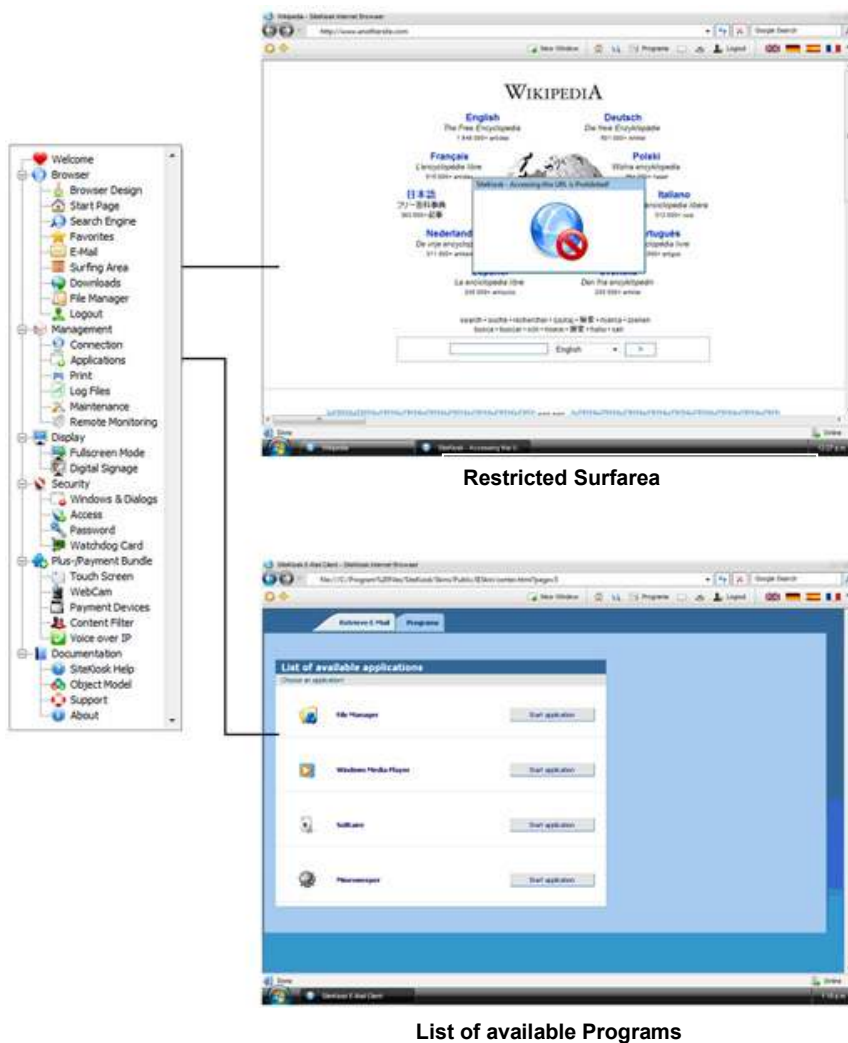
Welcome
Browser
Browser Design
Start Page
Search Engine
Favorites
E-Mail
Surfing Area
Downloads
File Manager
Logout
Management
Connection
Applications
Print
Log Files
Maintenance
Remote Monitoring
Display
Fullscreen Mode
Digital Signage
Security
Windows & Dialogs
Access
Password
Watchdog Card
Plus-/Payment Bundle
Touch Screen
WebCam
Payment Devices
Content Filter
Voice over IP
Documentation
SiteKiosk Help
Object Model
Support
About

Wikipedia - SiteKiosk Internet Browser
http://www.wikipedia.com
New Window
Programs
Logout

WIKIPEDIA
English
The Free Encyclopedia
Deutsch
Die freie Enzyklopädie
Français
L'encyclopédie libre
Polski
Wolna encyklopedia
日本語
フリー百科事典
Italiano
L'enciclopedia libera
Nederlands
De vrije encyclopedie
Português
A enciclopédia livre
Español
La enciclopedia libre
Svenska
Den fria encyklopedin
SiteKiosk - Accessing this URL is Prohibited!
English
Done
Online

Restricted Surfarea

SiteKiosk E-Mail Client - SiteKiosk Internet Browser
New Window
Programs
Logout
Retrieve E-Mail
Programs
List of available applications
Choose an application:
File Manager
Start application
Windows Media Player
Start application
Solitaire
Start application
Minesweeper
Start application
Done
Online
SiteKiosk E-Mail Client

List of available Programs